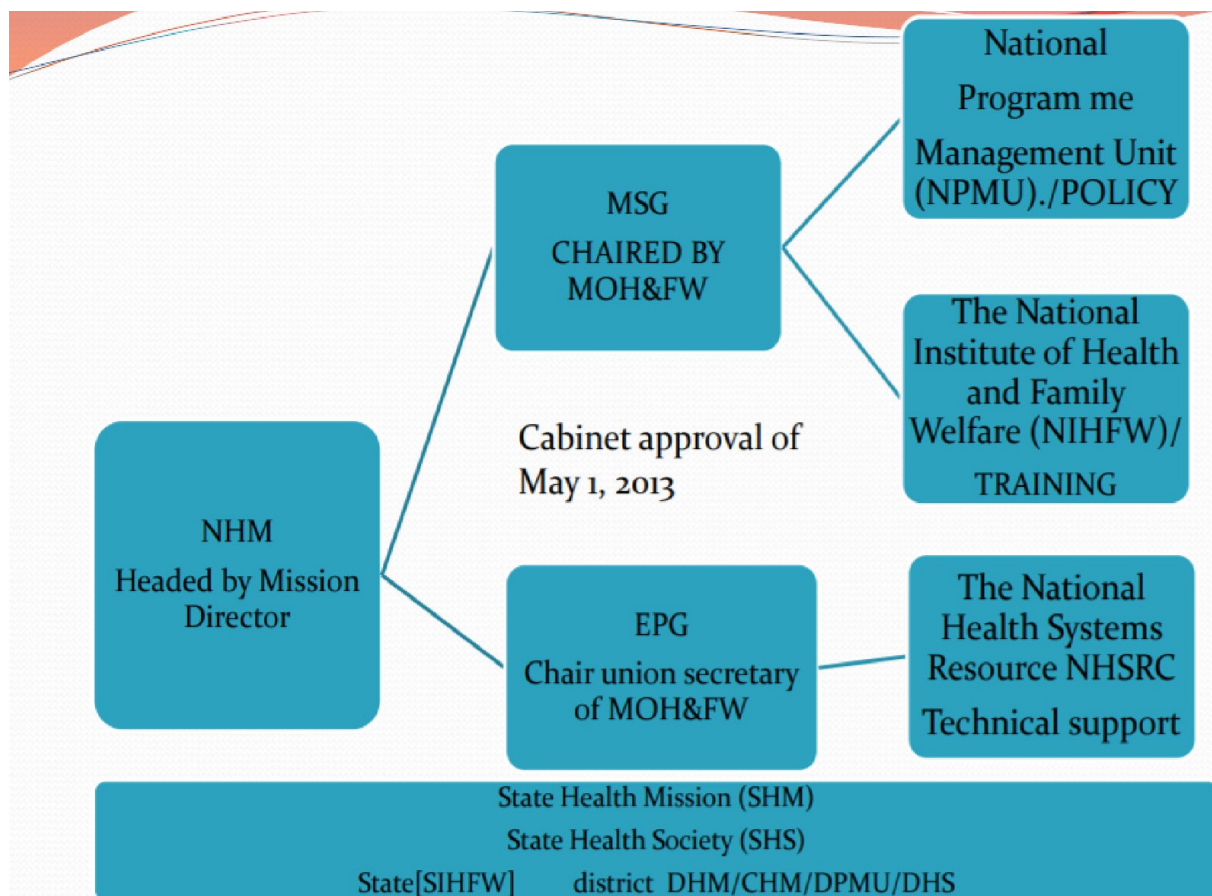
National Program me Management Unit (NPMU)./POLICY

MSG
CHAIRED BY MOH&FW

The National Institute of Health and Family Welfare (NIHFW)/
TRAINING

Cabinet approval of May 1, 2013

NHM
Headed by Mission Director

EPG
Chair union secretary of MOH&FW

The National Health Systems Resource NHSRC
Technical support

State Health Mission (SHM)
State Health Society (SHS)
State[SIHFW] district DHM/CHM/DPMU/DHS